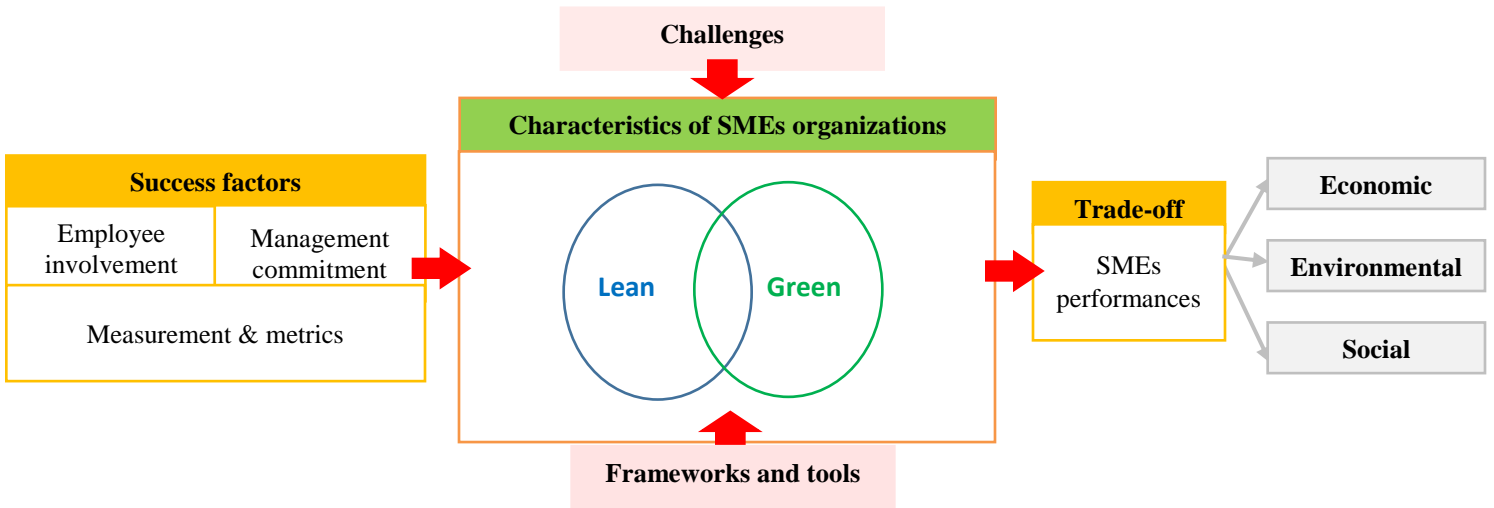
Challenges

Characteristics of SMEs organizations

Success factors

Employee involvement

Management commitment

Measurement & metrics

Lean

Green

Trade-off

SMEs performances

Economic

Environmental

Social

Frameworks and tools